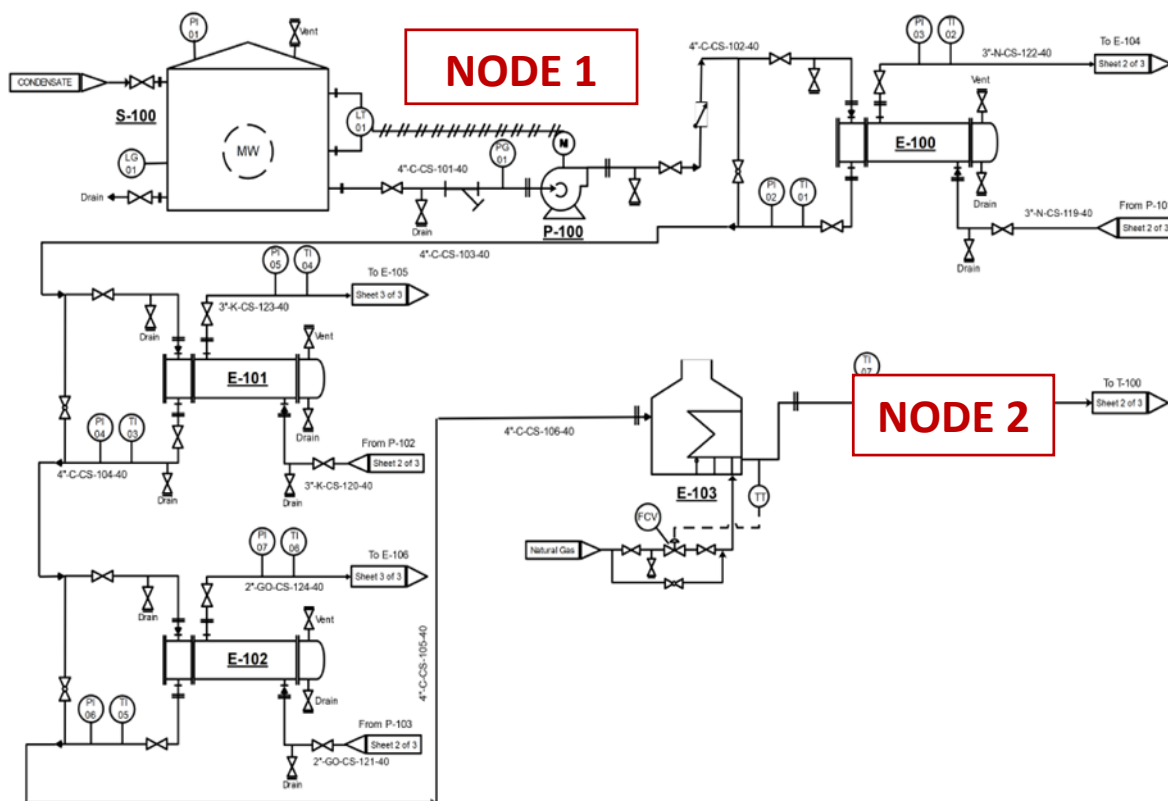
PI 01
Vent
NODE 1
CONDENSATE
S-100
LT 01
MW
LG 01
Drain
4"-C-CS-101-40
PG 01
Drain
P-100
4"-C-CS-102-40
PI 03
TI 02
3"-N-CS-122-40
To E-104
Sheet 2 of 3
Vent
E-100
Drain
PI 02
TI 01
3"-N-CS-119-40
From P-10
Sheet 2 of 3
Drain
4"-C-CS-103-40
PI 05
TI 04
To E-105
Sheet 3 of 3
3"-K-CS-123-40
Drain
Vent
E-101
Drain
PI 04
TI 03
From P-102
Sheet 2 of 3
4"-C-CS-104-40
Drain
3"-K-CS-120-40
TI 07
NODE 2
To T-100
Sheet 2 of 3
4"-C-CS-106-40
E-103
TT
FCV
Natural Gas
PI 07
TI 06
To E-106
Sheet 3 of 3
2"-GO-CS-124-40
Drain
Vent
E-102
Drain
4"-C-CS-105-40
PI 06
TI 05
From P-103
Sheet 2 of 3
2"-GO-CS-121-40
Drain